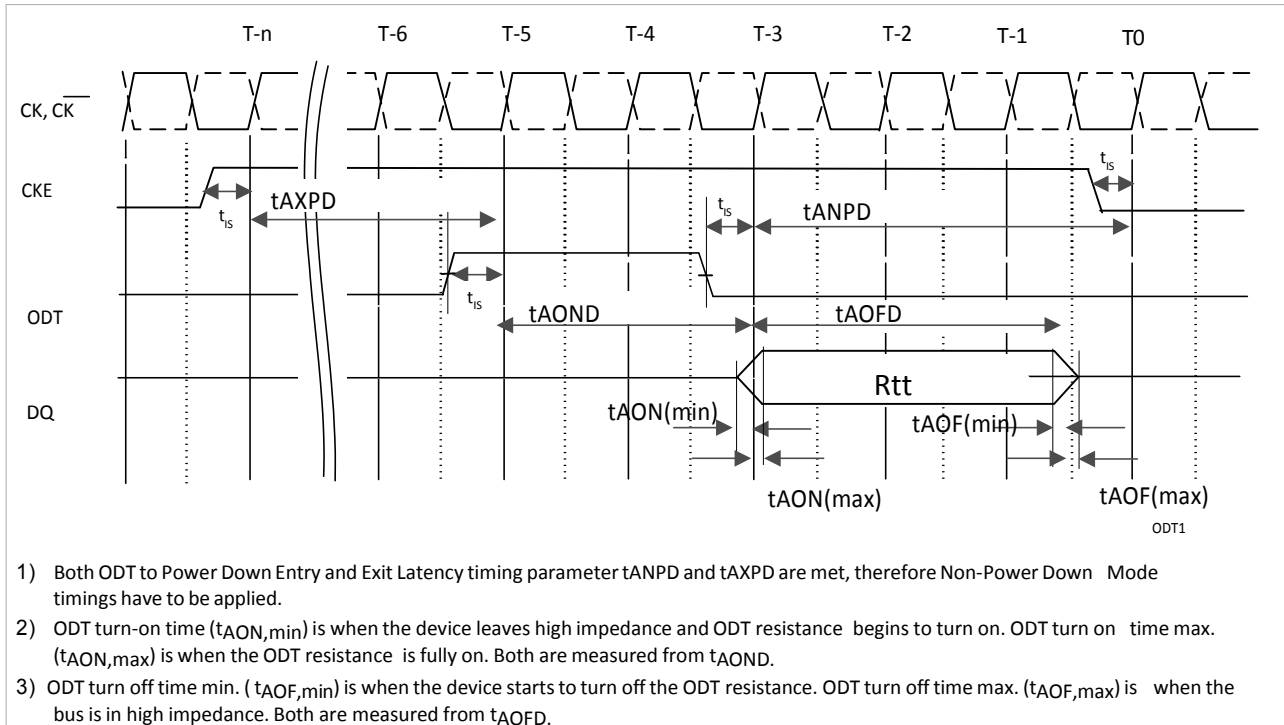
T-n T-6 T-5 T-4 T-3 T-2 T-1 T0

CK, $\overline{CK}$

CKE

$t_{IS}$

tAXPD

$t_{IS}$

tANPD

$t_{IS}$

$t_{IS}$

ODT

tAOND

tAOFD

Rtt

DQ

tAON(min)

tAOF(min)

tAON(max)

tAOF(max)

ODT1

1) Both ODT to Power Down Entry and Exit Latency timing parameter tANPD and tAXPD are met, therefore Non-Power Down Mode timings have to be applied.

2) ODT turn-on time ($t_{AON,min}$) is when the device leaves high impedance and ODT resistance begins to turn on. ODT turn on time max. ($t_{AON,max}$) is when the ODT resistance is fully on. Both are measured from $t_{AOND}$.

3) ODT turn off time min. ( $t_{AOF,min}$) is when the device starts to turn off the ODT resistance. ODT turn off time max. ($t_{AOF,max}$) is when the bus is in high impedance. Both are measured from $t_{AOFD}$.